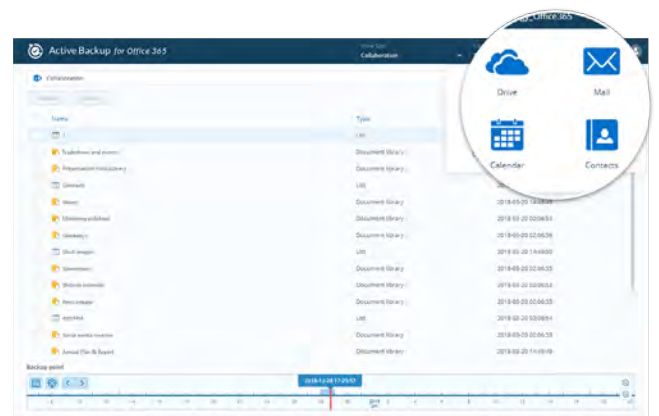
Active Backup for Office 365

View type
Collaboration

Office 365

Drive
Mail
Calendar
Contacts

Collaboration

Name
Type

Document library
Document library
List
Document library
Document library
Document library
List
Document library
Document library
Document library
List
Document library
Document library

2018-05-20 14:48:08
2018-05-20 02:06:55
2018-05-20 02:06:56
2018-05-20 14:48:00
2018-05-20 02:06:55
2018-05-20 02:06:55
2018-05-20 02:06:55
2018-05-20 02:06:55
2018-05-20 02:06:55
2018-05-20 02:06:55
2018-05-20 11:05:18

Backup point
2018-12-28 17:25:57